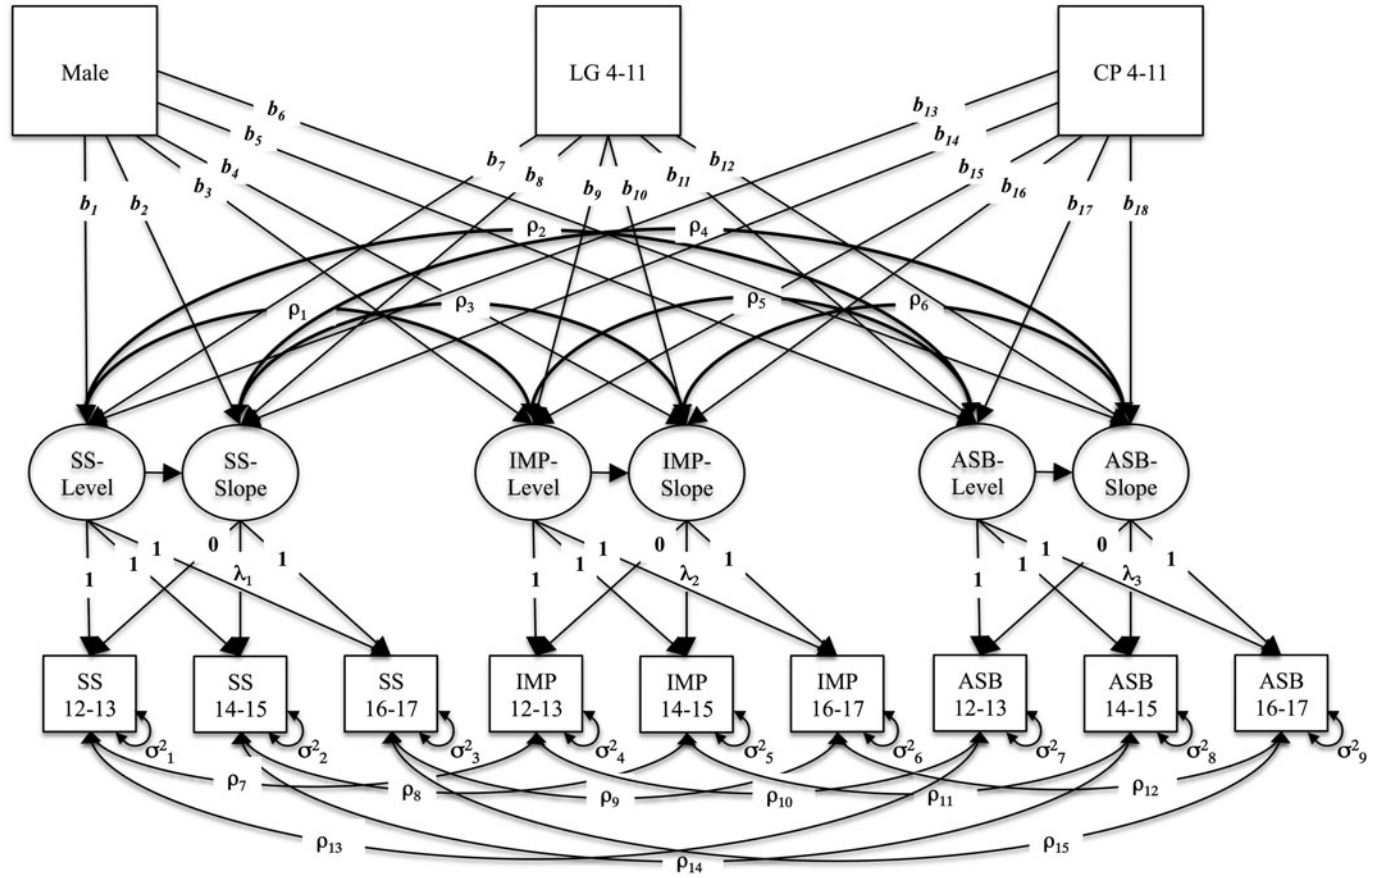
Male

LG 4-11

CP 4-11

$b_6$ $b_5$ $b_4$ $b_3$ $b_2$ $b_1$

$b_7$ $b_8$ $b_9$ $b_{10}$ $b_{11}$ $b_{12}$

$b_{13}$ $b_{14}$ $b_{15}$ $b_{16}$ $b_{17}$ $b_{18}$

$\rho_2$ $\rho_4$

$\rho_1$ $\rho_3$ $\rho_5$ $\rho_6$

SS-Level

SS-Slope

IMP-Level

IMP-Slope

ASB-Level

ASB-Slope

1 1 1 0 $\lambda_1$ 1

1 1 1 0 $\lambda_2$ 1

1 1 1 0 $\lambda_3$ 1

SS 12-13

SS 14-15

SS 16-17

IMP 12-13

IMP 14-15

IMP 16-17

ASB 12-13

ASB 14-15

ASB 16-17

$\sigma^2_1$ $\sigma^2_2$ $\sigma^2_3$ $\sigma^2_4$ $\sigma^2_5$ $\sigma^2_6$ $\sigma^2_7$ $\sigma^2_8$ $\sigma^2_9$

$\rho_7$ $\rho_8$ $\rho_9$ $\rho_{10}$ $\rho_{11}$ $\rho_{12}$

$\rho_{13}$ $\rho_{14}$ $\rho_{15}$